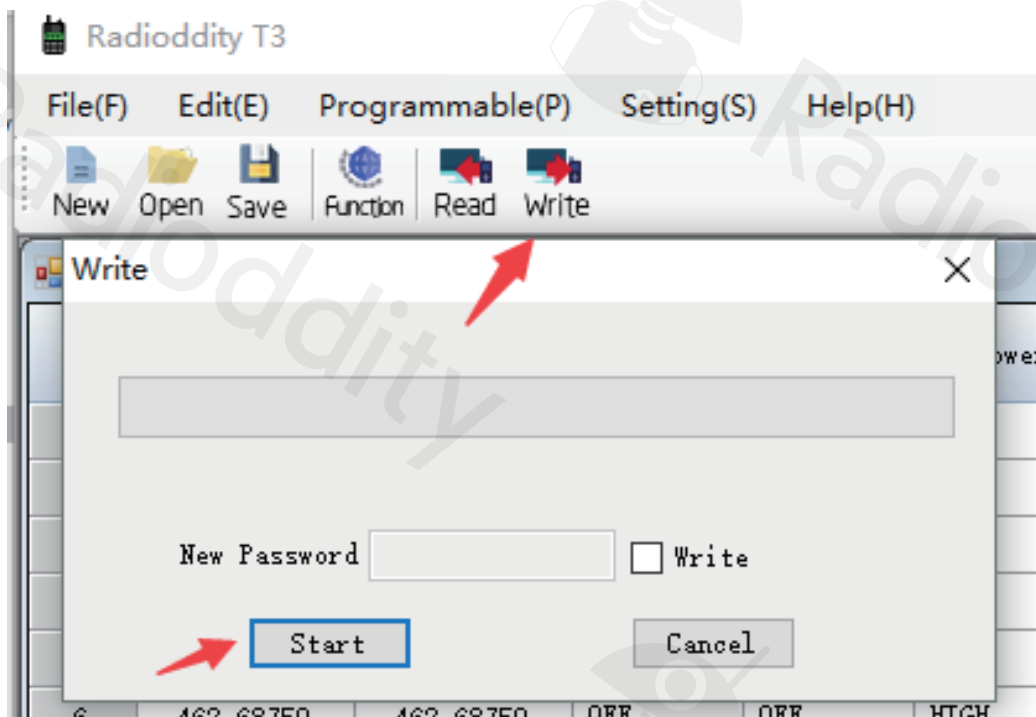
Radioddity T3

File(F) Edit(E) Programmable(P) Setting(S) Help(H)

New Open Save Function Read Write

Write

owe

New Password Write

Start Cancel

6 462.68750 462.68750 OFF OFF HIGH

Radioddity

Radio